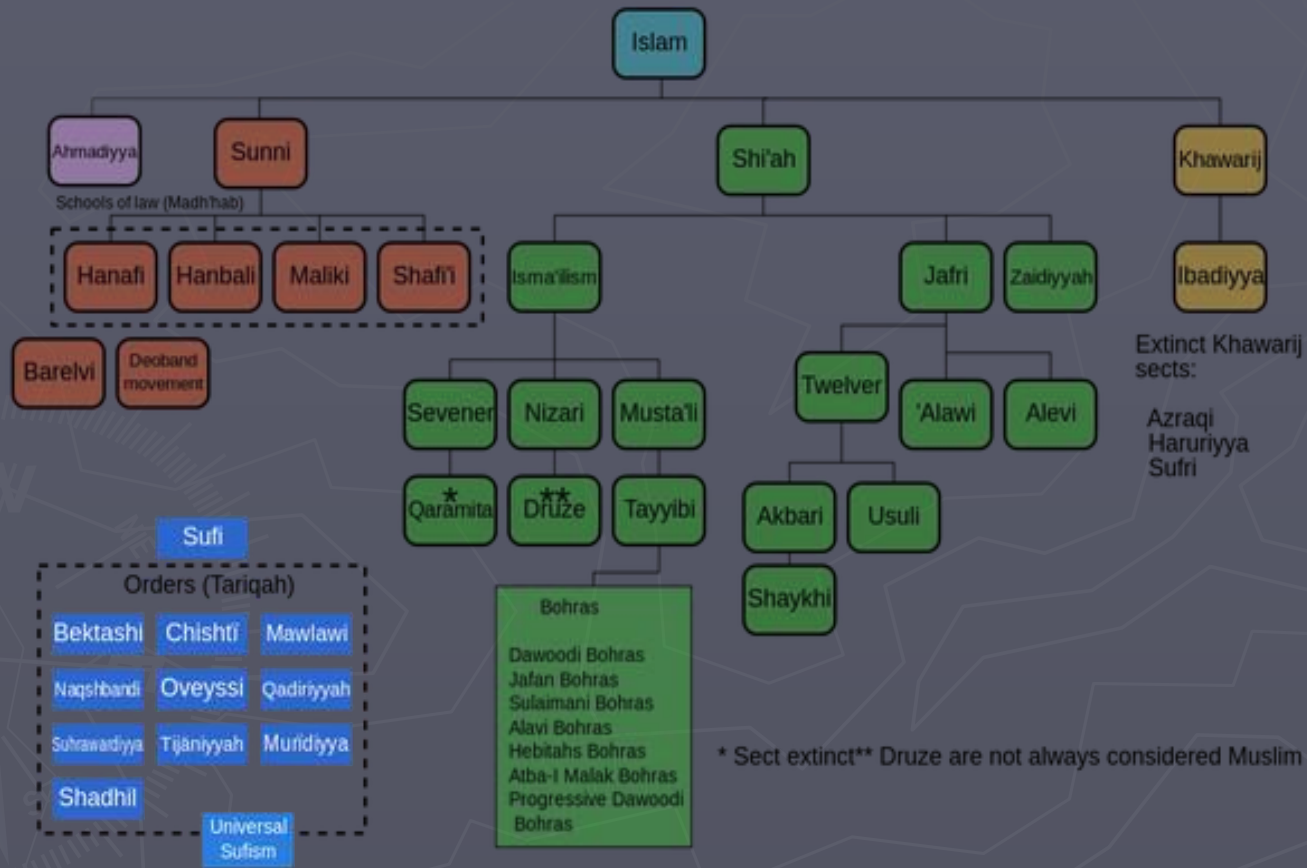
Islam

Ahmadiyya

Sunni

Schools of law (Madh'hab)

Hanafi

Hanbali

Maliki

Shafi'i

Barelvi

Deoband movement

Shi'ah

Isma'ilism

Sevener

*
Qaramita

Nizari

**
Druze

Musta'li

Tayyibi

Bohras

Dawoodi Bohras
Jafan Bohras
Sulaimani Bohras
Alavi Bohras
Hebitahs Bohras
Atba-I Malak Bohras
Progressive Dawoodi Bohras

Jafri

Zaidiyyah

Twelver

Akbari

Shaykhi

Usuli

'Alawi

Alevi

Khawarij

Ibadiyya

Extinct Khawarij sects:

Azraqi
Haruriyya
Sufri

Sufi

Orders (Tariqah)

Bektashi

Chishtī

Mawlawi

Naqshbandi

Oveyssi

Qadiriyyah

Suhrawardiyya

Tijāniyyah

Muridiyya

Shadhil

Universal Sufism

* Sect extinct** Druze are not always considered Muslim